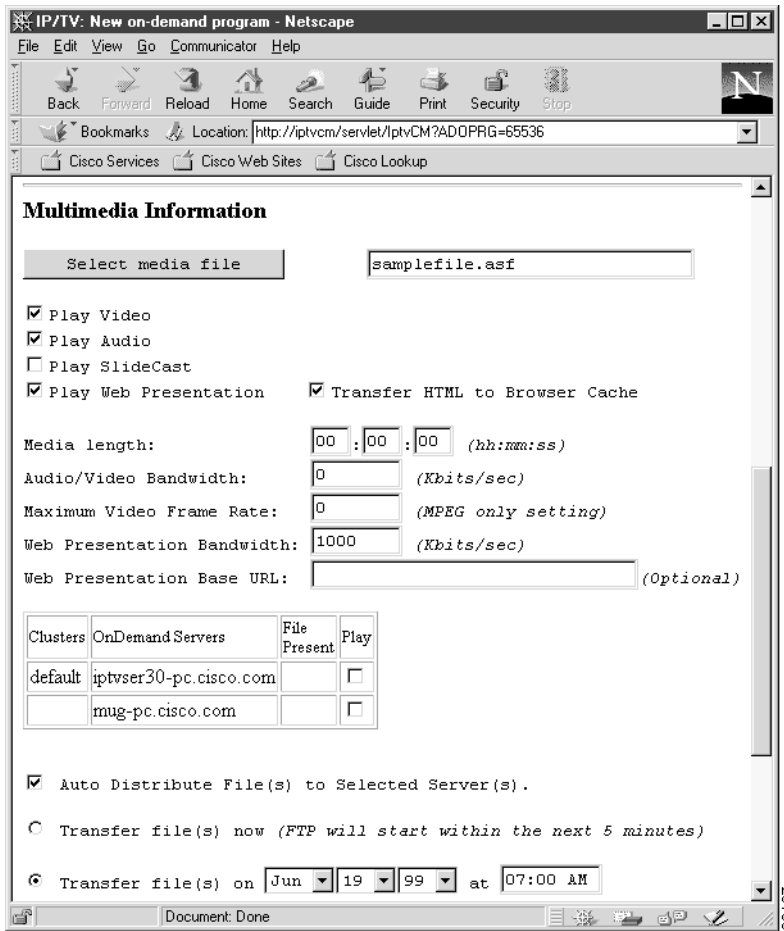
IP/TV: New on-demand program - Netscape

File Edit View Go Communicator Help

Back Forward Reload Home Search Guide Print Security Stop

Bookmarks Location: http://iptvcm/servlet/IptvCM?ADOPRG=65536

Cisco Services Cisco Web Sites Cisco Lookup

Multimedia Information

Select media file samplefile.asf

☑ Play Video
☑ Play Audio
☐ Play SlideCast
☑ Play Web Presentation ☑ Transfer HTML to Browser Cache

Media length: 00 : 00 : 00 (hh:mm:ss)
Audio/Video Bandwidth: 0 (Kbits/sec)
Maximum Video Frame Rate: 0 (MPEG only setting)
Web Presentation Bandwidth: 1000 (Kbits/sec)
Web Presentation Base URL: (Optional)

| Clusters | OnDemand Servers | File Present | Play |
|---|---|---|---|
| default | iptvser30-pc.cisco.com | | ☐ |
| | mug-pc.cisco.com | | ☐ |

☑ Auto Distribute File(s) to Selected Server(s).

○ Transfer file(s) now (FTP will start within the next 5 minutes)

◉ Transfer file(s) on Jun 19 99 at 07:00 AM

Document: Done